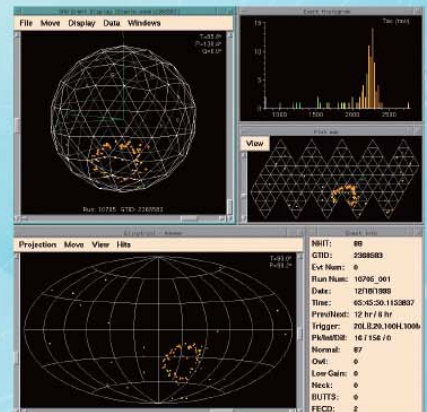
File Move Display Data Windows

Run 10705 GTID 2368583

Event Histogram

Tac (nsec)

1000 1500 2000 2500

View

Projection Move View Hits

T=90.0°
P=90.0°

NHIT: 89
GTID: 2368583
Evt Num: 0
Run Num: 10705_001
Date: 12/18/1999
Time: 05:45:30.1153837
Prev/Next: 12 hr / 8 hr
Trigger: 20LB,20,100H,100M
Pk/Int/Dif: 16/156/0
Normal: 87
Owl: 0
Low Gain: 0
Neck: 0
BUTTS: 0
FECD: 2